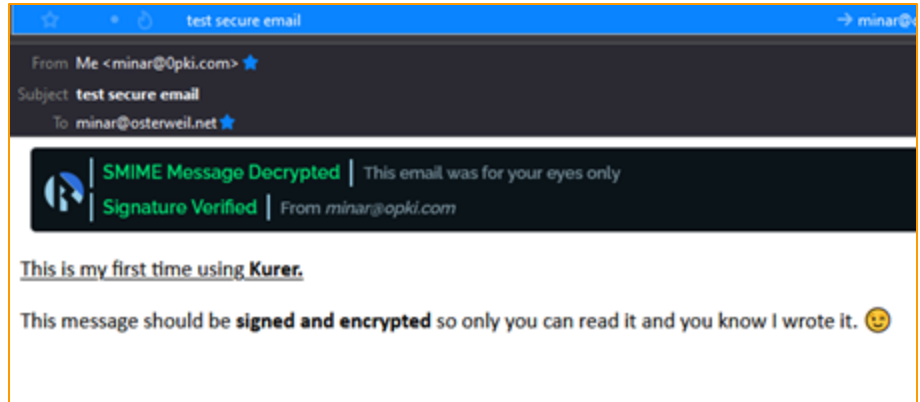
test secure email → minar@

From Me <minar@0pki.com>
Subject test secure email
To minar@osterweil.net

SMIME Message Decrypted | This email was for your eyes only
Signature Verified | From *minar@opki.com*

This is my first time using **Kurer.**

This message should be **signed and encrypted** so only you can read it and you know I wrote it. 😉